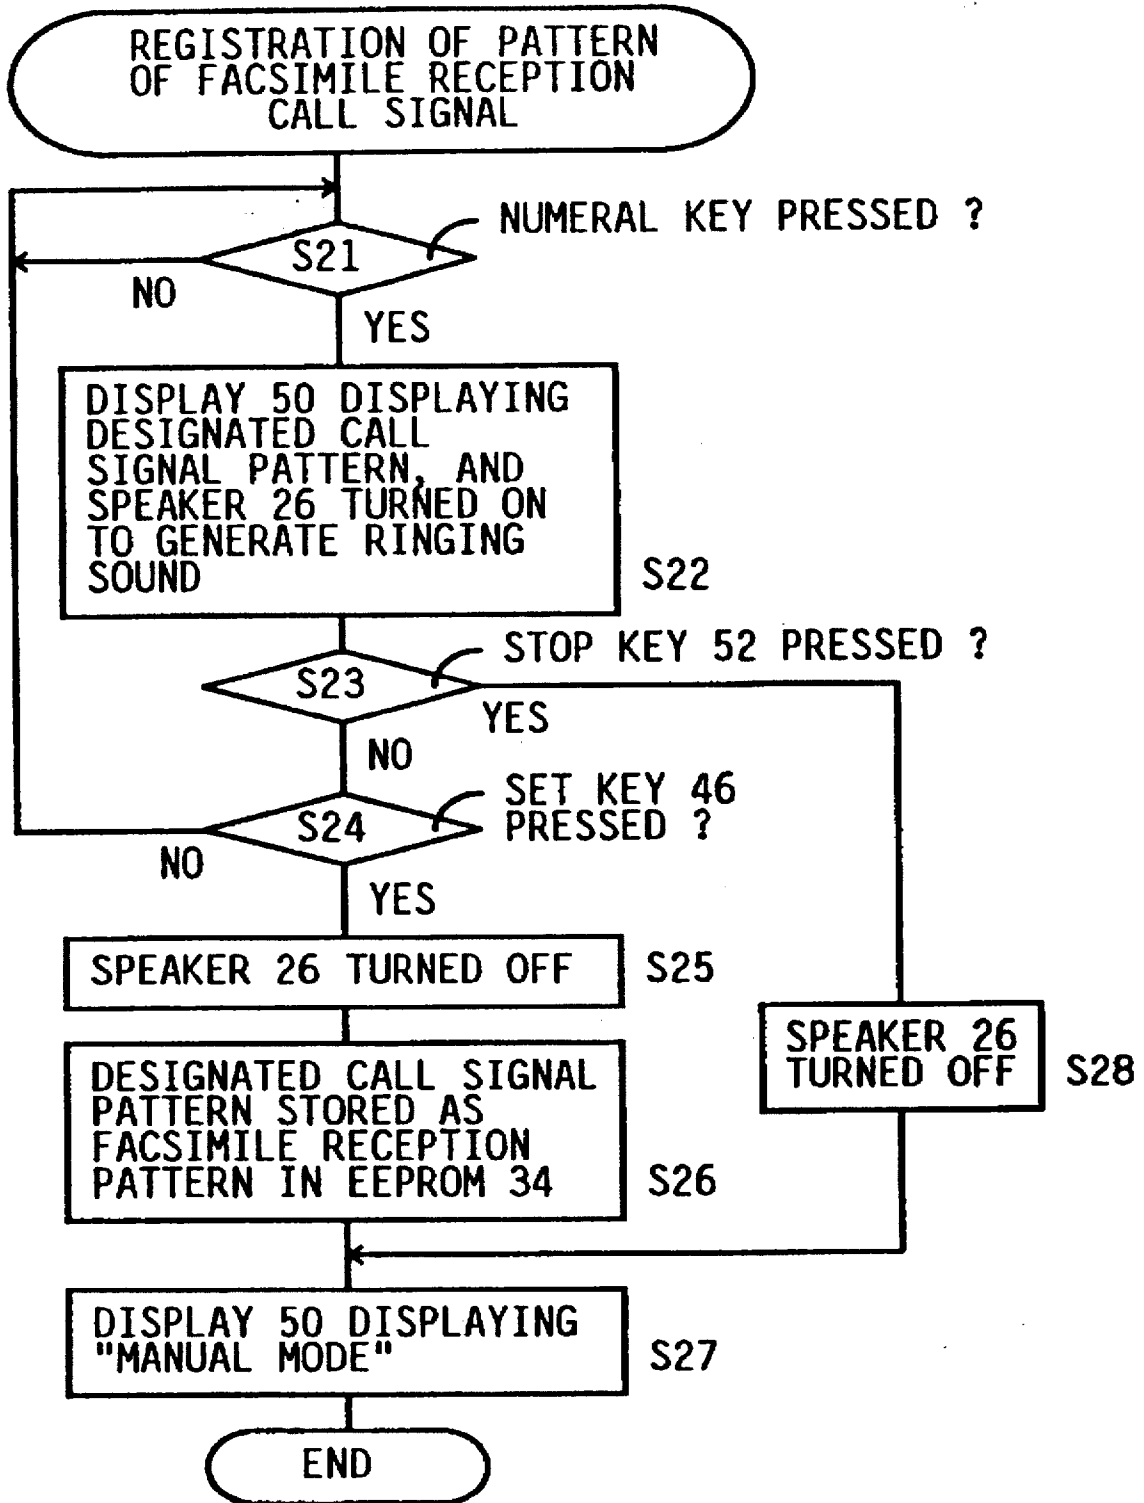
REGISTRATION OF PATTERN OF FACSIMILE RECEPTION CALL SIGNAL

NUMERAL KEY PRESSED ?

S21

NO

YES

DISPLAY 50 DISPLAYING DESIGNATED CALL SIGNAL PATTERN, AND SPEAKER 26 TURNED ON TO GENERATE RINGING SOUND

S22

STOP KEY 52 PRESSED ?

S23

YES

NO

SET KEY 46 PRESSED ?

S24

NO

YES

SPEAKER 26 TURNED OFF

S25

SPEAKER 26 TURNED OFF

S28

DESIGNATED CALL SIGNAL PATTERN STORED AS FACSIMILE RECEPTION PATTERN IN EEPROM 34

S26

DISPLAY 50 DISPLAYING "MANUAL MODE"

S27

END